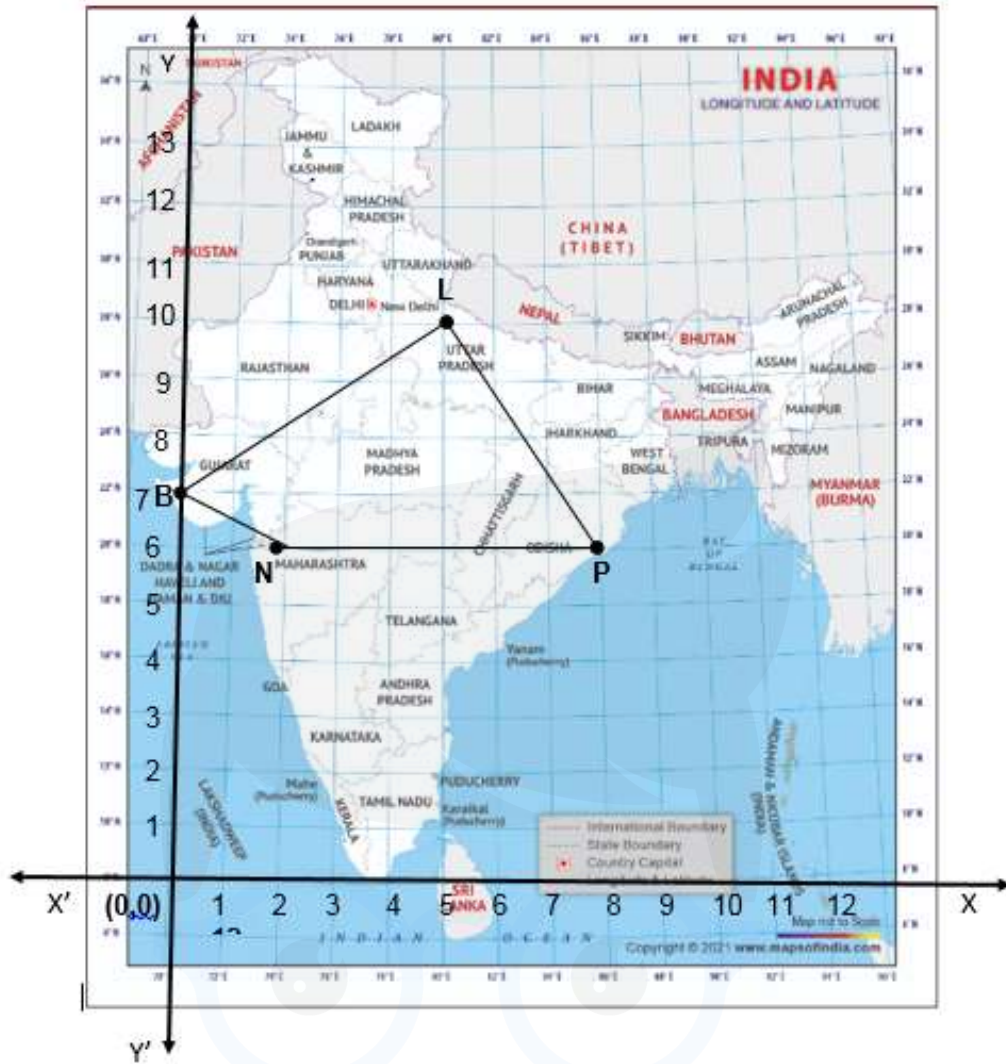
Y
N
INDIA
LONGITUDE AND LATITUDE
AFGHANISTAN
TURKISTAN
13
12
11
10
9
8
7
6
5
4
3
2
1
JAMMU & KASHMIR
LADAKH
HIMACHAL PRADESH
PAKISTAN
Chandigarh
PUNJAB
UTTARAKHAND
HARYANA
DELHI New Delhi
CHINA (TIBET)
L
NEPAL
ARUNACHAL PRADESH
SIKKIM
BHUTAN
ASSAM
NAGALAND
UTTAR PRADESH
RAJASTHAN
BIHAR
MEGHALAYA
BANGLADESH
MANIPUR
JHARKHAND
TRIPURA
MIZORAM
MADHYA PRADESH
WEST BENGAL
GUJARAT
B
CHHATTISGARH
MYANMAR (BURMA)
ODISHA
N
MAHARASHTRA
P
DADRA & NAGAR HAVELI AND DAMAN & DIU
BAY OF BENGAL
TELANGANA
Yanam (Puducherry)
GOA
ANDHRA PRADESH
KARNATAKA
PUDUCHERRY
ANDAMAN & NICOBAR ISLANDS (INDIA)
LAKSHADWEEP (INDIA)
Mahe (Puducherry)
KERALA
TAMIL NADU
Karaikal (Puducherry)
International Boundary
State Boundary
Country Capital
X'
(0,0)
1
2
3
4
5
SRI LANKA
6
7
8
9
10
11
12
X
INDIAN OCEAN
Map not to Scale
Copyright © 2021 www.mapsofindia.com
Y'